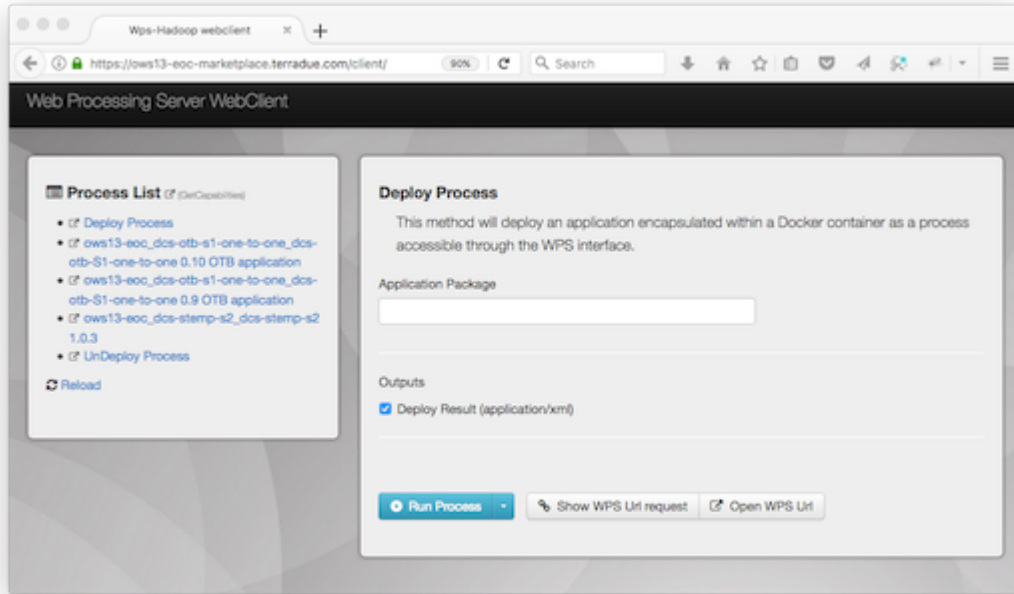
Wps-Hadoop webclient

https://ows13-eoc-marketplace.terradue.com/client/

90%

Search

Web Processing Server WebClient

Process List (GetCapabilities)

- Deploy Process
- ows13-eoc_dcs-otb-s1-one-to-one_dcs-otb-S1-one-to-one 0.10 OTB application
- ows13-eoc_dcs-otb-s1-one-to-one_dcs-otb-S1-one-to-one 0.9 OTB application
- ows13-eoc_dcs-stemp-s2_dcs-stemp-s2 1.0.3
- UnDeploy Process

Reload

Deploy Process

This method will deploy an application encapsulated within a Docker container as a process accessible through the WPS interface.

Application Package

Outputs

Deploy Result (application/xml)

Run Process

Show WPS Url request

Open WPS Url